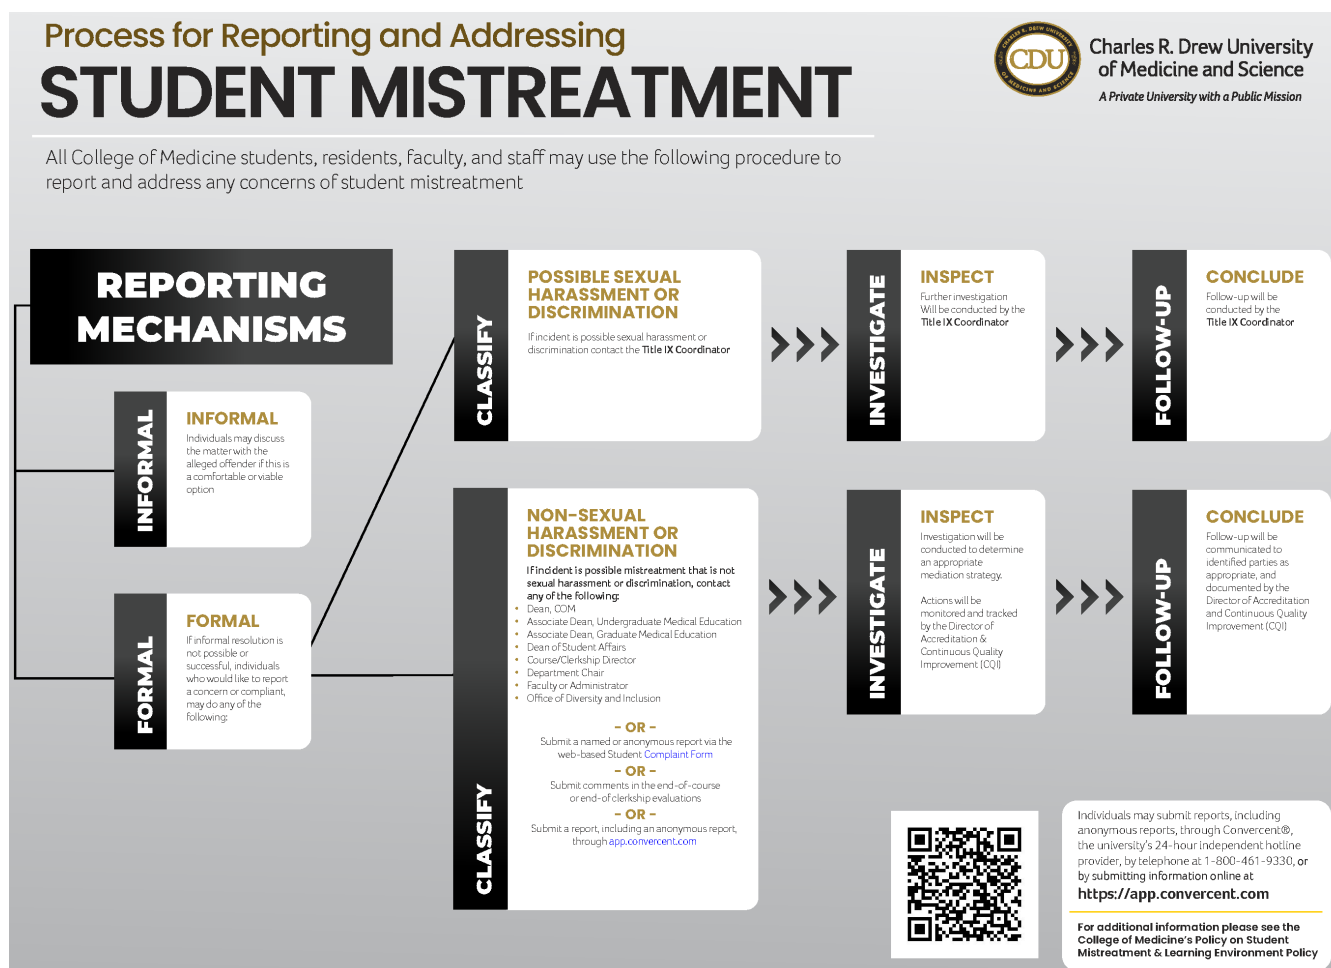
Process for Reporting and Addressing
STUDENT MISTREATMENT

CDU
CHARLES R. DREW UNIVERSITY OF MEDICINE AND SCIENCE
Charles R. Drew University of Medicine and Science
A Private University with a Public Mission

All College of Medicine students, residents, faculty, and staff may use the following procedure to report and address any concerns of student mistreatment

REPORTING MECHANISMS

INFORMAL
INFORMAL
Individuals may discuss the matter with the alleged offender if this is a comfortable or viable option

FORMAL
FORMAL
If informal resolution is not possible or successful, individuals who would like to report a concern or compliant, may do any of the following:

CLASSIFY
POSSIBLE SEXUAL HARASSMENT OR DISCRIMINATION
If incident is possible sexual harassment or discrimination contact the Title IX Coordinator

INVESTIGATE
INSPECT
Further investigation Will be conducted by the Title IX Coordinator

FOLLOW-UP
CONCLUDE
Follow-up will be conducted by the Title IX Coordinator

CLASSIFY
NON-SEXUAL HARASSMENT OR DISCRIMINATION
If incident is possible mistreatment that is not sexual harassment or discrimination, contact any of the following:
- Dean, COM
- Associate Dean, Undergraduate Medical Education
- Associate Dean, Graduate Medical Education
- Dean of Student Affairs
- Course/Clerkship Director
- Department Chair
- Faculty or Administrator
- Office of Diversity and Inclusion

- OR -
Submit a named or anonymous report via the web-based Student Complaint Form
- OR -
Submit comments in the end-of-course or end-of clerkship evaluations
- OR -
Submit a report, including an anonymous report, through app.convercent.com

INVESTIGATE
INSPECT
Investigation will be conducted to determine an appropriate mediation strategy.

Actions will be monitored and tracked by the Director of Accreditation & Continuous Quality Improvement (CQI)

FOLLOW-UP
CONCLUDE
Follow-up will be communicated to identified parties as appropriate, and documented by the Director of Accreditation and Continuous Quality Improvement (CQI)

Individuals may submit reports, including anonymous reports, through Convercent®, the university's 24-hour independent hotline provider, by telephone at 1-800-461-9330, or by submitting information online at
https://app.convercent.com

For additional information please see the College of Medicine's Policy on Student Mistreatment & Learning Environment Policy